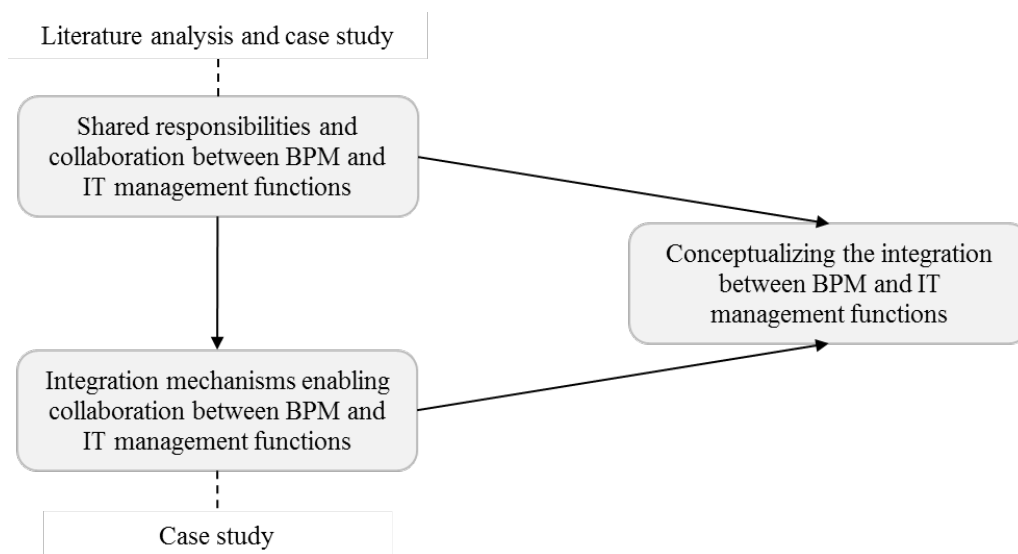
Literature analysis and case study

Shared responsibilities and collaboration between BPM and IT management functions

Conceptualizing the integration between BPM and IT management functions

Integration mechanisms enabling collaboration between BPM and IT management functions

Case study